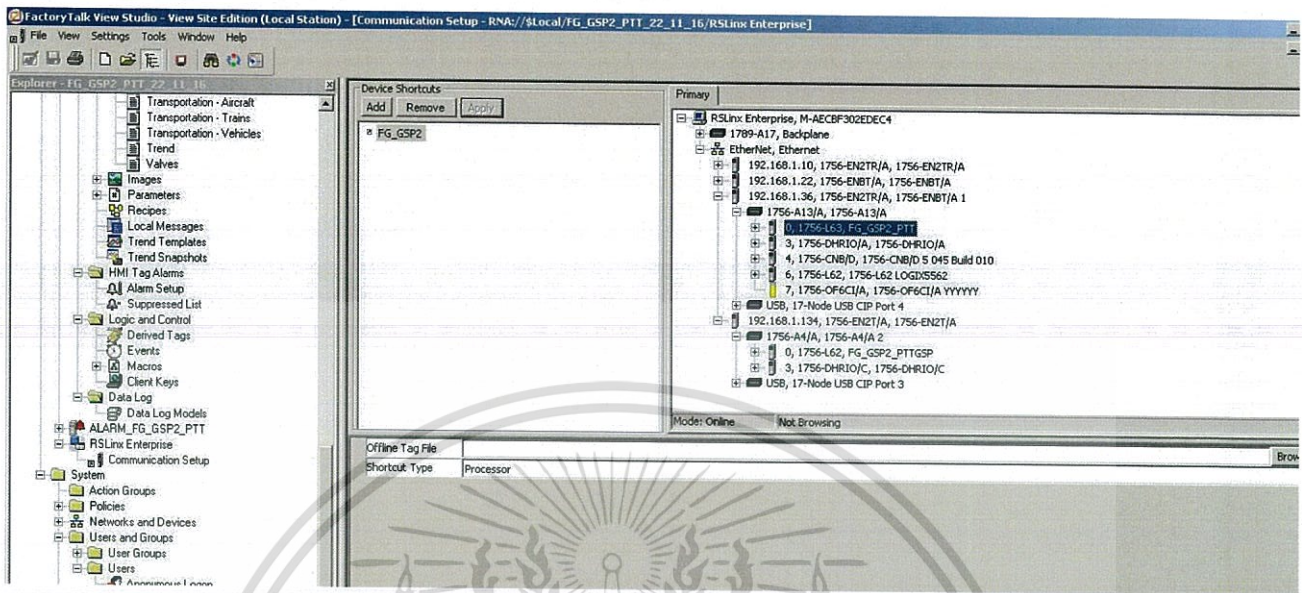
FactoryTalk View Studio - View Site Edition (Local Station) - [Communication Setup - RNA://$Local/FG_GSP2_PTT_22_11_16/RSLinx Enterprise]
File View Settings Tools Window Help

Explorer - FG_GSP2_PTT_22_11_16
Transportation - Aircraft
Transportation - Trains
Transportation - Vehicles
Trend
Valves
Images
Parameters
Recipes
Local Messages
Trend Templates
Trend Snapshots
HMI Tag Alarms
Alarm Setup
Suppressed List
Logic and Control
Derived Tags
Events
Macros
Client Keys
Data Log
Data Log Models
ALARM_FG_GSP2_PTT
RSLinx Enterprise
Communication Setup
System
Action Groups
Policies
Networks and Devices
Users and Groups
User Groups
Users
Anonymous Logon

Device Shortcuts
Add Remove Apply
FG_GSP2

Primary
RSLinx Enterprise, M-AECBF302EDEC4
1789-A17, Backplane
EtherNet, Ethernet
192.168.1.10, 1756-EN2TR/A, 1756-EN2TR/A
192.168.1.22, 1756-ENBT/A, 1756-ENBT/A
192.168.1.36, 1756-EN2TR/A, 1756-ENBT/A 1
1756-A13/A, 1756-A13/A
0, 1756-L63, FG_GSP2_PTT
3, 1756-DHRIO/A, 1756-DHRIO/A
4, 1756-CNB/D, 1756-CNB/D 5 045 Build 010
6, 1756-L62, 1756-L62 LOGIX5562
7, 1756-OF6CI/A, 1756-OF6CI/A YYYYYY
USB, 17-Node USB CIP Port 4
192.168.1.134, 1756-EN2T/A, 1756-EN2T/A
1756-A4/A, 1756-A4/A 2
0, 1756-L62, FG_GSP2_PTTGSP
3, 1756-DHRIO/C, 1756-DHRIO/C
USB, 17-Node USB CIP Port 3
Mode: Online Not Browsing

Offline Tag File
Shortcut Type Processor
Brow